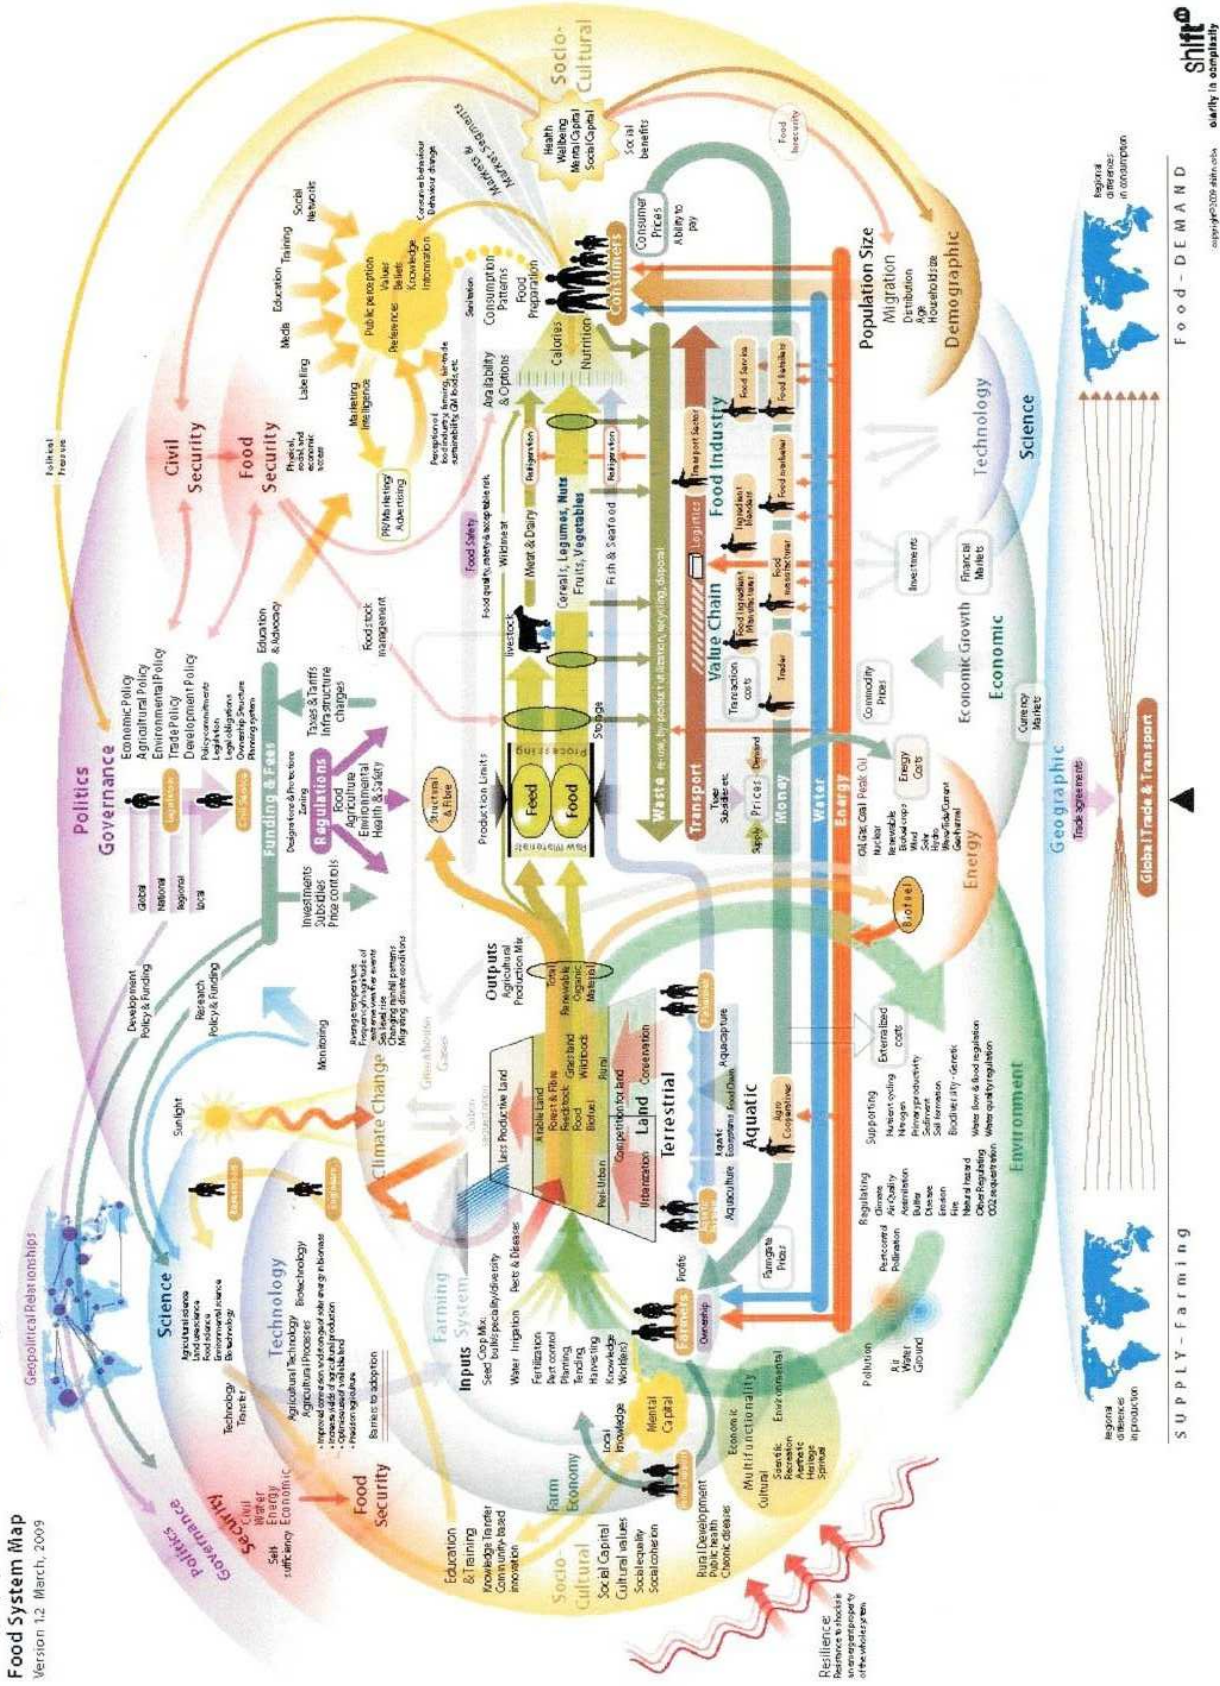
Food System Map
Version 1.2 March, 2009

Geopolitical Relationships

Politics
Governance
Security
Civil
Water
Energy
Economic
Self sufficiency
Food Security

Education & Training
Knowledge Transfer
Community-based innovation

Socio-Cultural
Social Capital
Cultural values
Social equality
Social cohesion

Rural Development
Public health
Chronic disease

Resilience:
Resistance to shocks is an emergent property of the whole system

Science
Agricultural science
Food science
Environmental science
Biotechnology

Technology
Agricultural Technology
Biotechnology
Barriers to adoption

Technology Transfer

Farm Economy
Local knowledge
Mental Capital

Economic
Multifunctionality
Cultural
Environmental
Scientific
Recreation
Aesthetic
Heritage
Spiritual

Inputs
Seed Crop Mix
Water Irrigation
Fertilization
Pest control
Planting
Tending
Harvesting
Knowledge
Workers

Farming System
Pests & Diseases
Profits
Farmers
Ownership
Farmgate Prices

Pollution
Air
Water
Ground

Sunlight
Researchers
Engineers

Climate Change
Greenhouse Gases
Carbon sequestration
Monitoring
Average temperature
Sea level rise
Changing rainfall patterns
Migrating climate conditions

Less Productive Land
Arable Land
Forest & Fibre
Feedstock
Food
Biofuel
Grassland
Wild food
Rural
Peri-Urban
Urbanization
Competition for land
Conservation
Land
Terrestrial
Aquaculture
Aquatic Ecosystems
Food Chain
Aquaculture
Aquatic
Agro Cooperative
Fishermen

Outputs
Agricultural Production Mix
Food
Renewable
Organic
Material

Regulating
Climate
Air Quality
Assimilation
Buffer
Disease
Erosion
Fire
Natural hazard
Flood Regulating
CO2 sequestration

Supporting
Nutrient cycling
Nitrogen
Primary productivity
Sediment
Soil formation
Biodiversity - Genetic
Water flow & flood regulation
Water quality regulation

Externalized costs

Environment

Development Policy & Funding
Research Policy & Funding

Governance
Global
National
Regional
Local
Economic Policy
Agricultural Policy
Environmental Policy
Trade Policy
Development Policy
Legislation
Civil Service

Funding & Fees
Investments
Subsidies
Price controls
Regulations
Food
Agriculture
Environmental
Health & Safety
Taxes & Tariffs
Infrastructure charges
Education & Advocacy

Structural & Fibre

Raw Materials
Processing
Feed
Food
Production Limits
Storage
Livestock
Meat & Dairy
Wild meat
Cereals, Legumes, Nuts
Fruits, Vegetables
Fish & Seafood
Refrigeration
Food Safety
Food quality, safety & acceptableness

Waste
Transport
Trade Subsidies etc
Supply
Prices
Demand
Money
Water
Energy

Value Chain
Trader
Transaction costs
Food Ingredient Manufacturer
Food manufacturer
Ingredient Standards
Logistics
Transport Sector
Food Industry
Food Service
Food Retailer

Commodity Prices
Energy Costs
Currency Markets
Economic Growth
Economic
Investments
Financial Markets

Oil Gas Coal Peak Oil
Nuclear
Renewable
Biofuel crops
Wind
Solar
Hydro
Wave/Tide/Current
Geothermal
Biofuel
Energy

Geographic
Trade agreements
Global Trade & Transport

Civil Security
Food Security
Physical, social and economic access
Political Pressure
Food stock management

PR/Marketing/Advertising
Marketing Intelligence
Labelling
Media
Education
Training
Social Networks
Public perception
Values
Beliefs
Knowledge
Information
Preferences
Consumer behaviour
Behaviour change

Availability & Options
Calories
Nutrition
Consumption Patterns
Food Preparation
Consumers
Satiation

Socio-Cultural
Health
Wellbeing
Mental Capital
Social Capital
Markets & Market segments
Social benefits
Food insecurity

Consumer Prices
Ability to pay

Population Size
Migration
Distribution
Age
Household size
Demographic

Technology
Science

Regional differences in production
Regional differences in consumption

SUPPLY - Farming
Food - DEMAND

shift
clarity in complexity